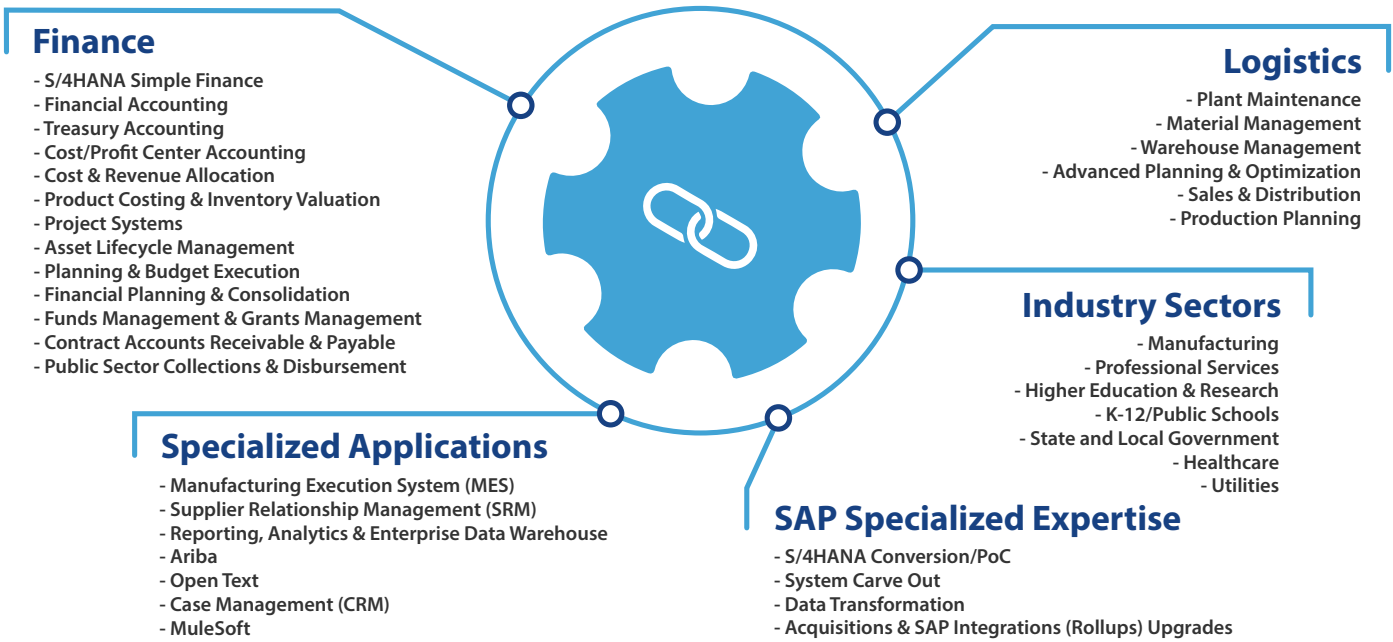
Finance
- S/4HANA Simple Finance
- Financial Accounting
- Treasury Accounting
- Cost/Profit Center Accounting
- Cost & Revenue Allocation
- Product Costing & Inventory Valuation
- Project Systems
- Asset Lifecycle Management
- Planning & Budget Execution
- Financial Planning & Consolidation
- Funds Management & Grants Management
- Contract Accounts Receivable & Payable
- Public Sector Collections & Disbursement

Logistics
- Plant Maintenance
- Material Management
- Warehouse Management
- Advanced Planning & Optimization
- Sales & Distribution
- Production Planning

Industry Sectors
- Manufacturing
- Professional Services
- Higher Education & Research
- K-12/Public Schools
- State and Local Government
- Healthcare
- Utilities

Specialized Applications
- Manufacturing Execution System (MES)
- Supplier Relationship Management (SRM)
- Reporting, Analytics & Enterprise Data Warehouse
- Ariba
- Open Text
- Case Management (CRM)
- MuleSoft

SAP Specialized Expertise
- S/4HANA Conversion/PoC
- System Carve Out
- Data Transformation
- Acquisitions & SAP Integrations (Rollups) Upgrades